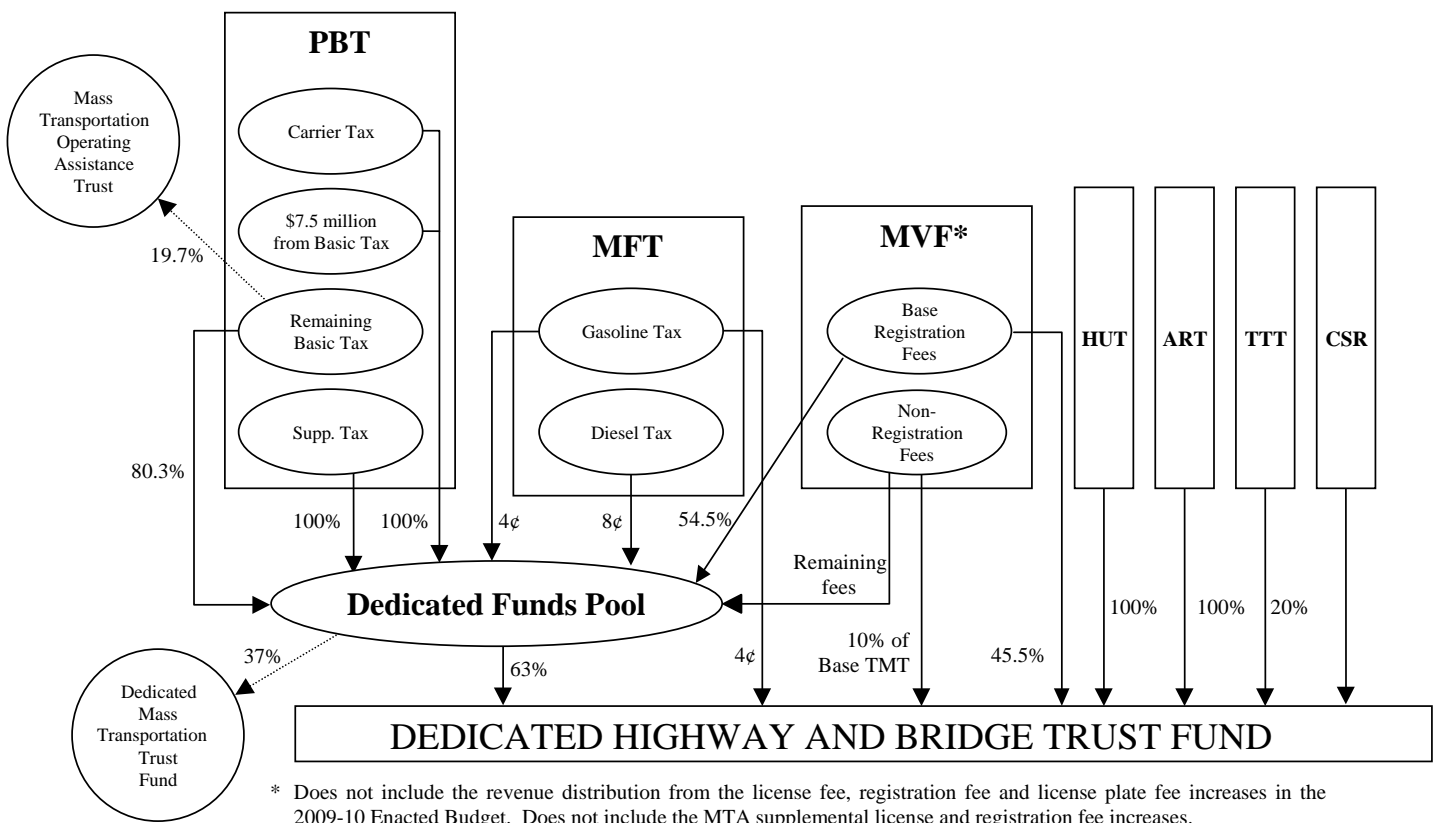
Mass Transportation Operating Assistance Trust

PBT

Carrier Tax

$7.5 million from Basic Tax

19.7%

Remaining Basic Tax

Supp. Tax

80.3%

100%

100%

MFT

Gasoline Tax

Diesel Tax

4¢

8¢

54.5%

MVF*

Base Registration Fees

Non-Registration Fees

Remaining fees

HUT

ART

TTT

CSR

Dedicated Funds Pool

100%

100%

20%

37%

63%

4¢

10% of Base TMT

45.5%

Dedicated Mass Transportation Trust Fund

DEDICATED HIGHWAY AND BRIDGE TRUST FUND

* Does not include the revenue distribution from the license fee, registration fee and license plate fee increases in the 2009-10 Enacted Budget. Does not include the MTA supplemental license and registration fee increases.